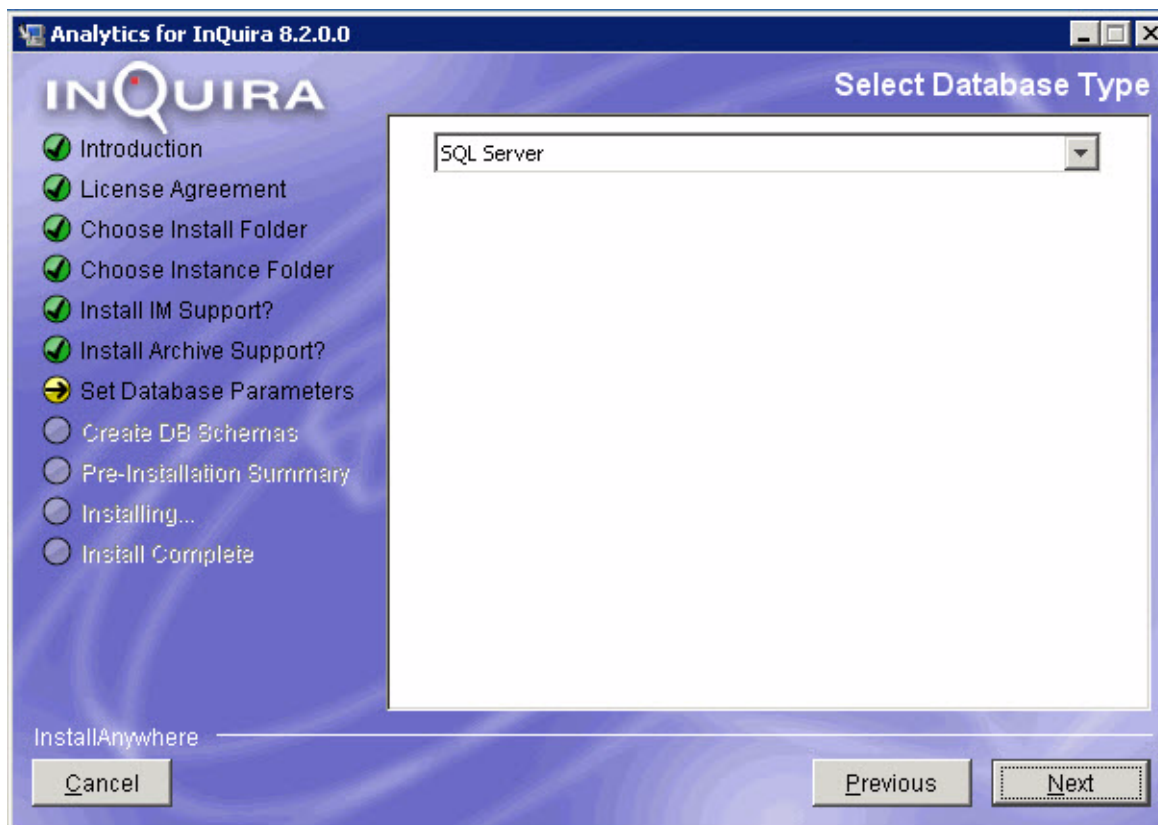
Analytics for InQuira 8.2.0.0

INQUIRA

Select Database Type

Introduction
License Agreement
Choose Install Folder
Choose Instance Folder
Install IM Support?
Install Archive Support?
Set Database Parameters
Create DB Schemas
Pre-Installation Summary
Installing...
Install Complete

SQL Server

InstallAnywhere

Cancel

Previous

Next